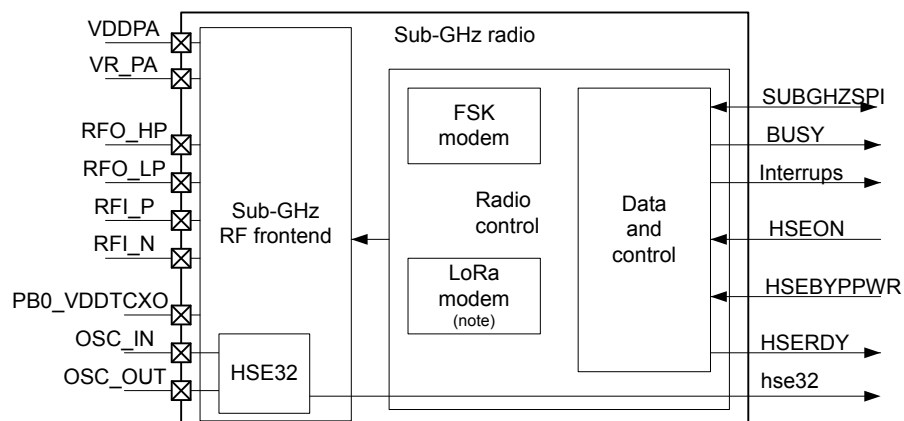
VDDPA
VR_PA
RFO_HP
RFO_LP
RFI_P
RFI_N
PB0_VDDTCXO
OSC_IN
OSC_OUT

Sub-GHz radio

Sub-GHz RF frontend

HSE32

FSK modem

Radio control

LoRa modem (note)

Data and control

SUBGHZSPI
BUSY
Interrups
HSEON
HSEBYPPWR
HSERDY
hse32